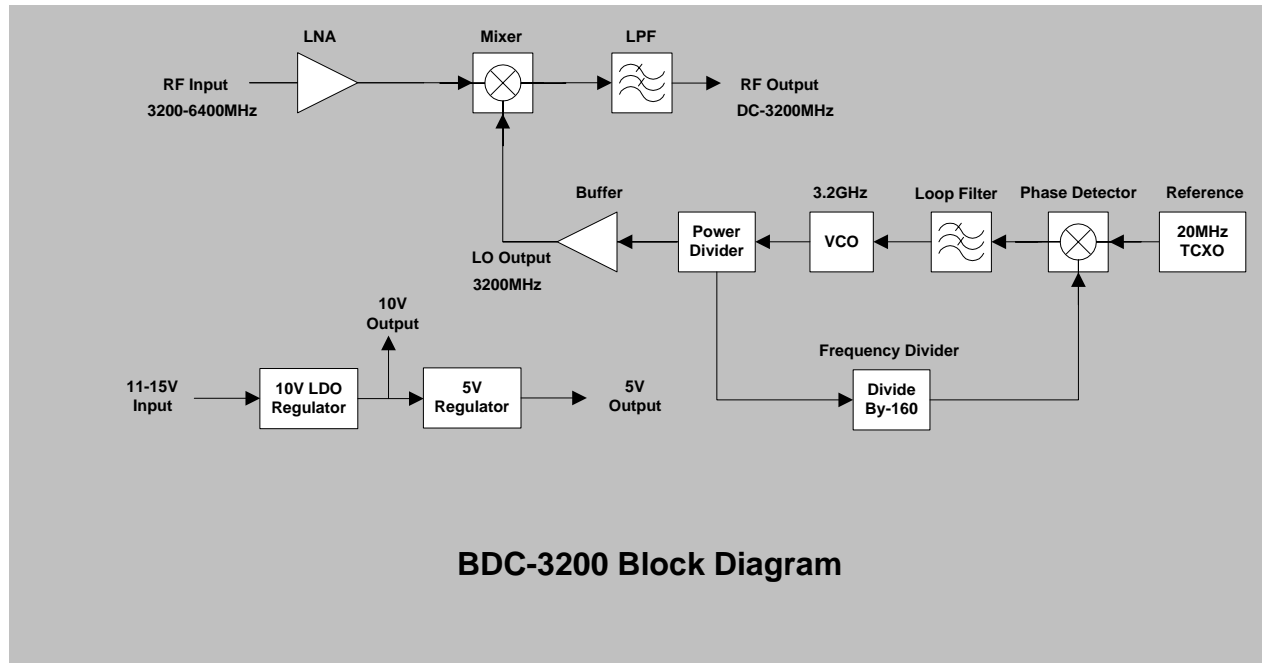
LNA

Mixer

LPF

RF Input
3200-6400MHz

RF Output
DC-3200MHz

Buffer

3.2GHz

Loop Filter

Phase Detector

Reference

Power Divider

VCO

20MHz TCXO

LO Output
3200MHz

10V Output

Frequency Divider

11-15V Input

10V LDO Regulator

5V Regulator

5V Output

Divide By-160

BDC-3200 Block Diagram